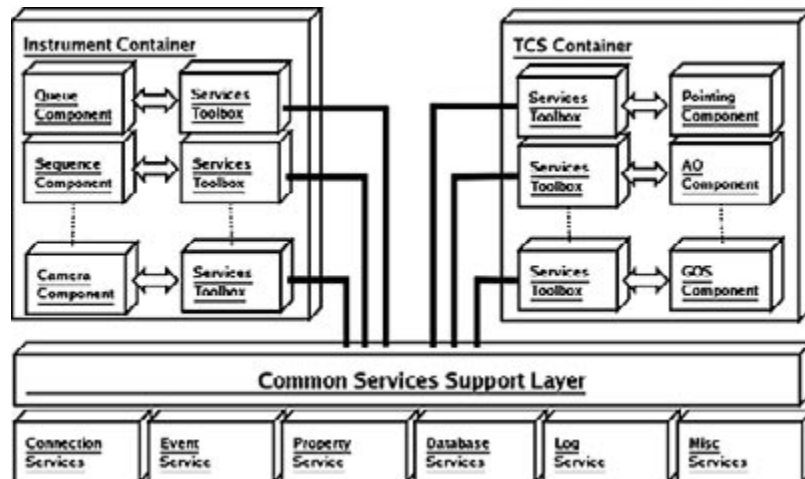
Instrument Container

Queue Component

Services Toolbox

Sequence Component

Services Toolbox

Camera Component

Services Toolbox

TCS Container

Services Toolbox

Pointing Component

Services Toolbox

AO Component

Services Toolbox

GOS Component

Common Services Support Layer

Connection Services

Event Service

Property Service

Database Services

Log Service

Misc Services